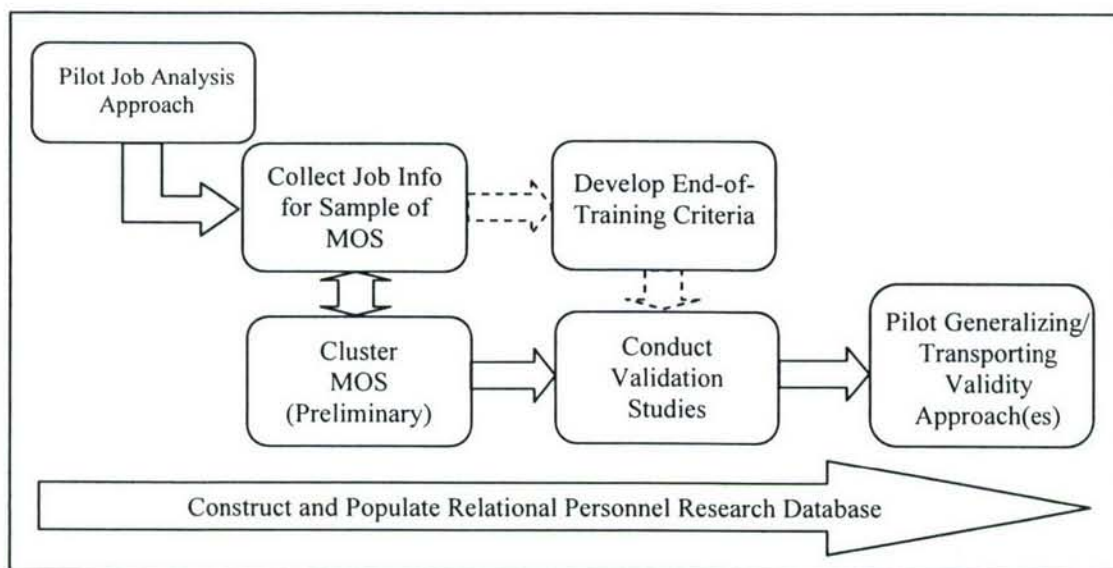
Pilot Job Analysis Approach

Collect Job Info for Sample of MOS

Develop End-of-Training Criteria

Cluster MOS (Preliminary)

Conduct Validation Studies

Pilot Generalizing/ Transporting Validity Approach(es)

Construct and Populate Relational Personnel Research Database